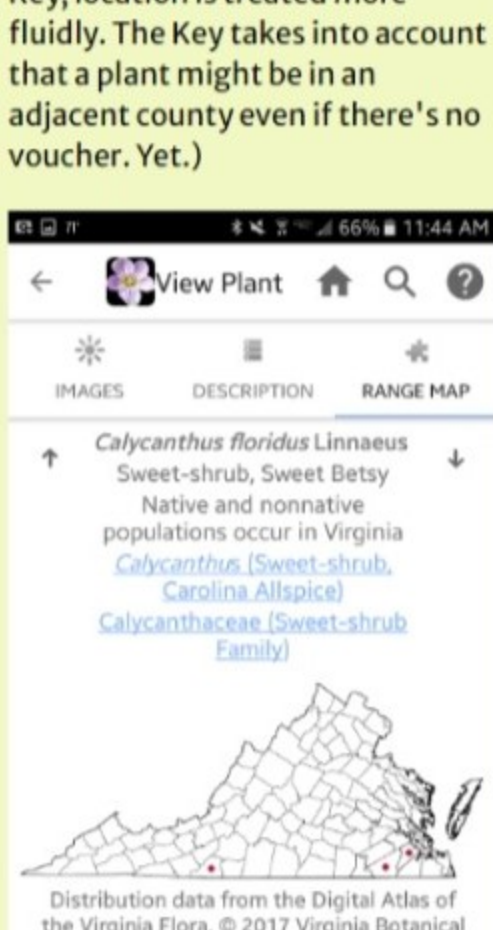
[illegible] fluidly. The Key takes into account that a plant might be in an adjacent county even if there's no voucher. Yet.)

66% 11:44 AM

View Plant

IMAGES DESCRIPTION RANGE MAP

Calycanthus floridus Linnaeus
Sweet-shrub, Sweet Betsy
Native and nonnative populations occur in Virginia
Calycanthus (Sweet-shrub, Carolina Allspice)
Calycanthaceae (Sweet-shrub Family)

Distribution data from the Digital Atlas of the Virginia Flora. © 2017 Virginia Botanical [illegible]